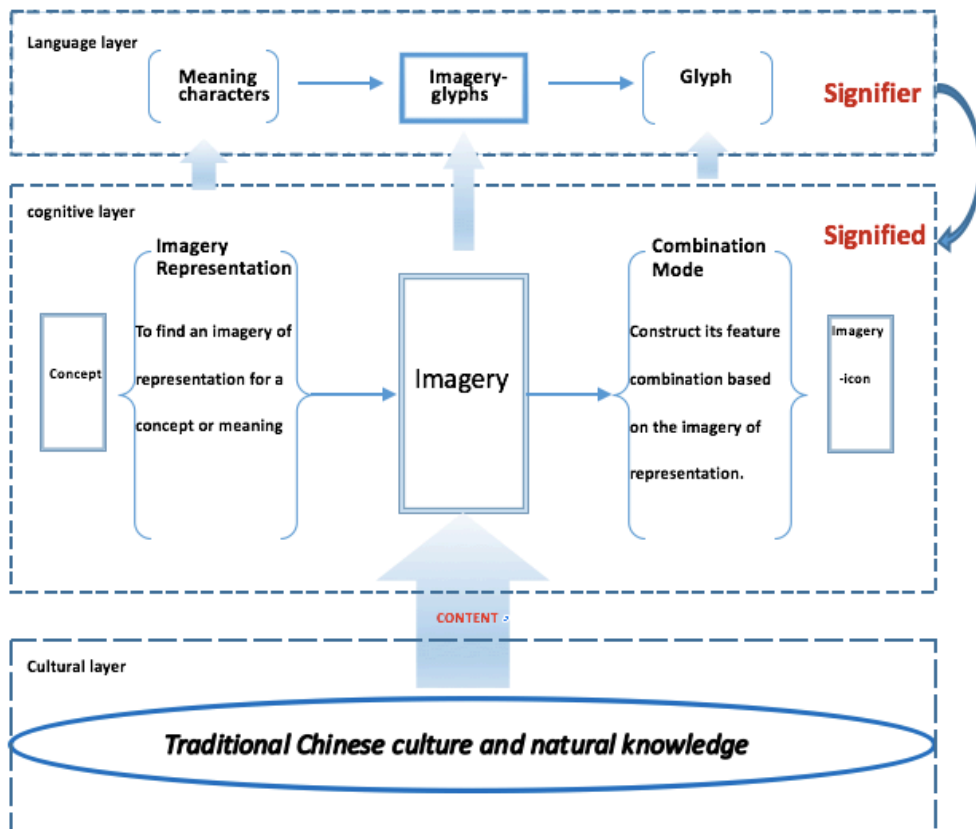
Language layer

Meaning characters

Imagery-glyphs

Glyph

Signifier

cognitive layer

Signified

Imagery Representation

To find an imagery of representation for a concept or meaning

Concept

Imagery

Combination Mode

Construct its feature combination based on the imagery of representation.

Imagery -icon

CONTENT

Cultural layer

Traditional Chinese culture and natural knowledge